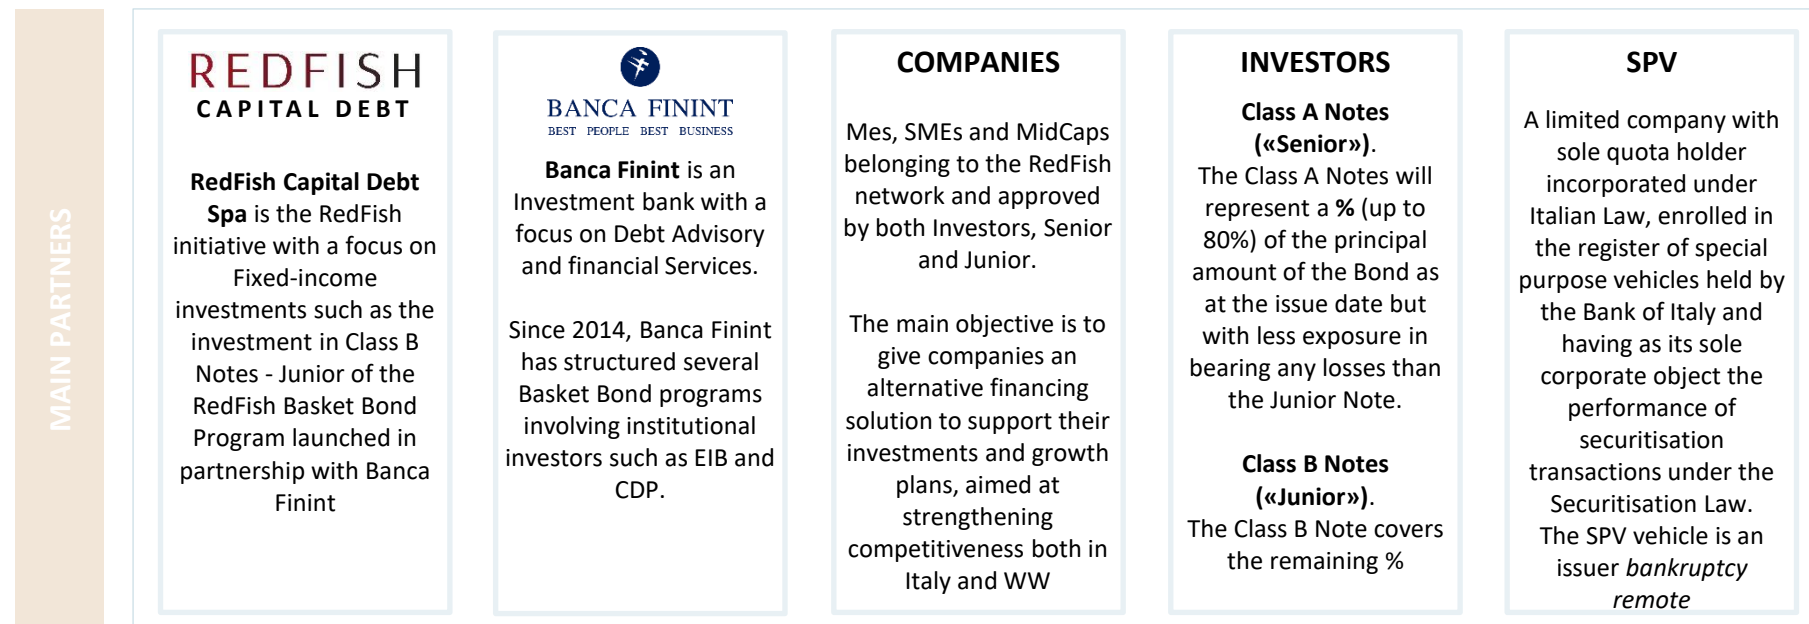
MAIN PARTNERS

REDFISH
CAPITAL DEBT

**RedFish Capital Debt Spa** is the RedFish initiative with a focus on Fixed-income investments such as the investment in Class B Notes - Junior of the RedFish Basket Bond Program launched in partnership with Banca Finint

BANCA FININT
BEST PEOPLE BEST BUSINESS

**Banca Finint** is an Investment bank with a focus on Debt Advisory and financial Services.

Since 2014, Banca Finint has structured several Basket Bond programs involving institutional investors such as EIB and CDP.

COMPANIES

Mes, SMEs and MidCaps belonging to the RedFish network and approved by both Investors, Senior and Junior.

The main objective is to give companies an alternative financing solution to support their investments and growth plans, aimed at strengthening competitiveness both in Italy and WW

INVESTORS

**Class A Notes («Senior»)**.
The Class A Notes will represent a **%** (up to 80%) of the principal amount of the Bond as at the issue date but with less exposure in bearing any losses than the Junior Note.

**Class B Notes («Junior»)**.
The Class B Note covers the remaining %

SPV

A limited company with sole quota holder incorporated under Italian Law, enrolled in the register of special purpose vehicles held by the Bank of Italy and having as its sole corporate object the performance of securitisation transactions under the Securitisation Law. The SPV vehicle is an issuer *bankruptcy remote*